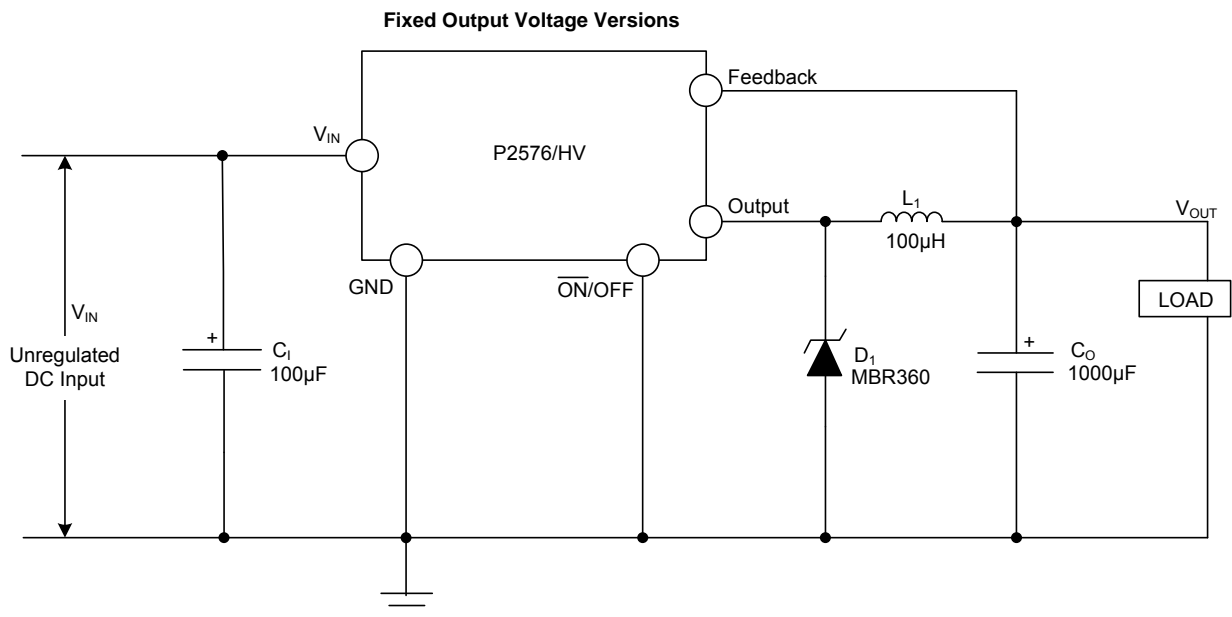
**Fixed Output Voltage Versions**

Feedback

$V_{IN}$

P2576/HV

Output

$L_1$

100µH

$V_{OUT}$

GND

$\overline{ON}$/OFF

$V_{IN}$

Unregulated DC Input

+

$C_I$

100µF

$D_1$

MBR360

+

$C_O$

1000µF

LOAD